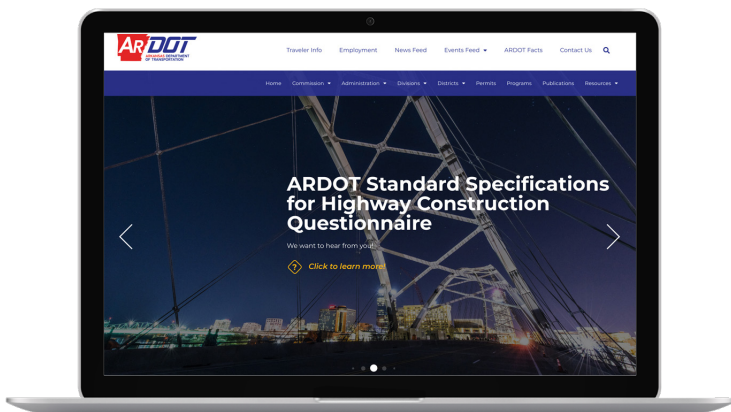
ARDOT
ARKANSAS DEPARTMENT OF TRANSPORTATION

Traveler Info Employment News Feed Events Feed ARDOT Facts Contact Us

Home Commission Administration Divisions Districts Permits Programs Publications Resources

ARDOT Standard Specifications for Highway Construction Questionnaire

We want to hear from you!

Click to learn more!